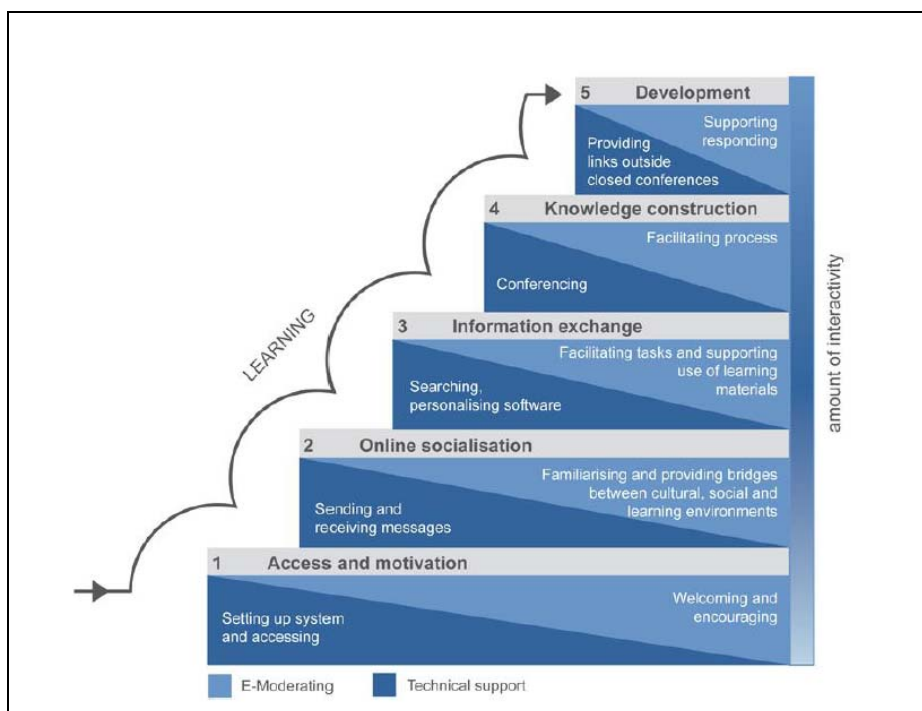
5 Development

Supporting responding

Providing links outside closed conferences

4 Knowledge construction

Facilitating process

Conferencing

3 Information exchange

Facilitating tasks and supporting use of learning materials

Searching, personalising software

2 Online socialisation

Familiarising and providing bridges between cultural, social and learning environments

Sending and receiving messages

1 Access and motivation

Welcoming and encouraging

Setting up system and accessing

LEARNING

amount of interactivity

E-Moderating

Technical support